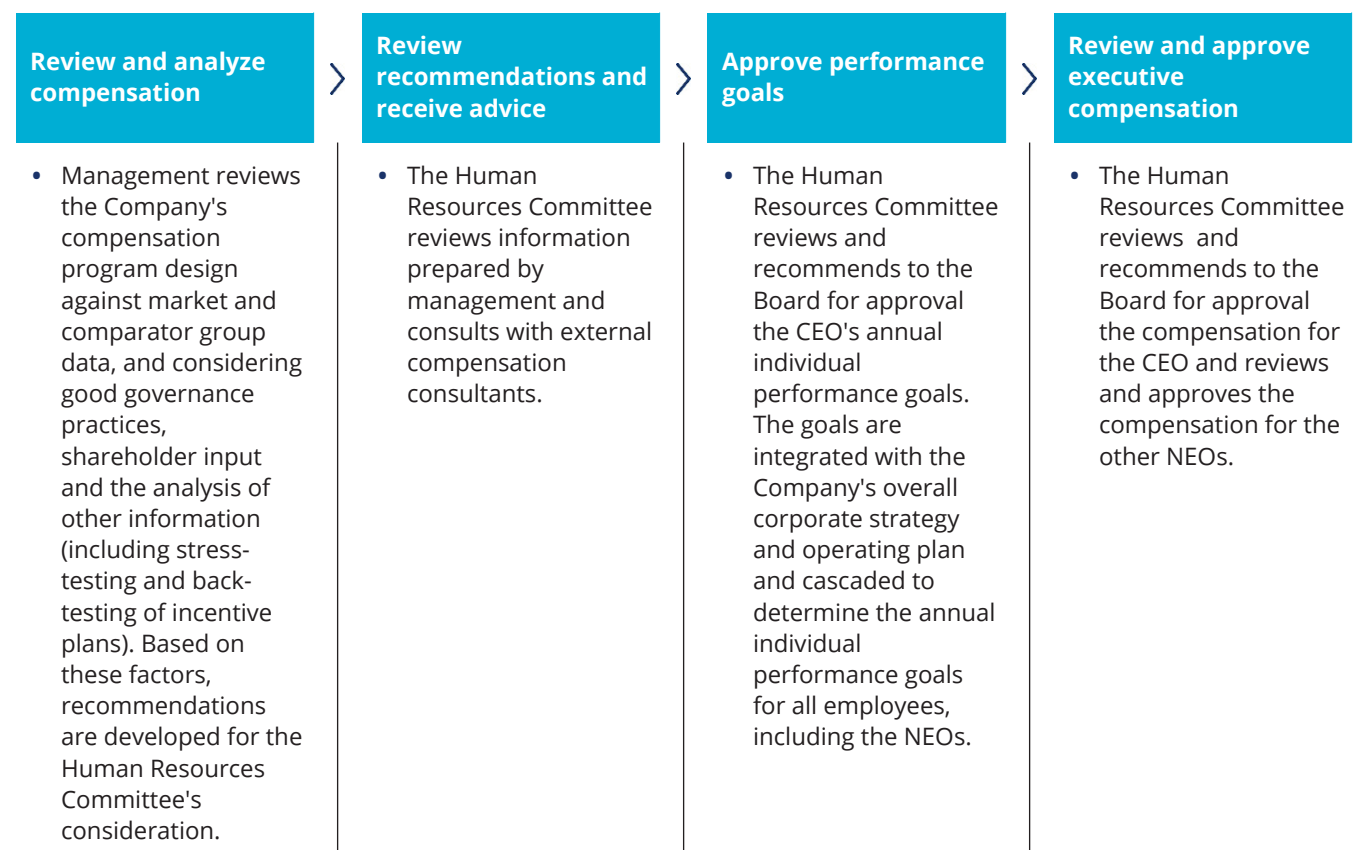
Review and analyze compensation

• Management reviews the Company's compensation program design against market and comparator group data, and considering good governance practices, shareholder input and the analysis of other information (including stress-testing and back-testing of incentive plans). Based on these factors, recommendations are developed for the Human Resources Committee's consideration.

Review recommendations and receive advice

• The Human Resources Committee reviews information prepared by management and consults with external compensation consultants.

Approve performance goals

• The Human Resources Committee reviews and recommends to the Board for approval the CEO's annual individual performance goals. The goals are integrated with the Company's overall corporate strategy and operating plan and cascaded to determine the annual individual performance goals for all employees, including the NEOs.

Review and approve executive compensation

• The Human Resources Committee reviews and recommends to the Board for approval the compensation for the CEO and reviews and approves the compensation for the other NEOs.